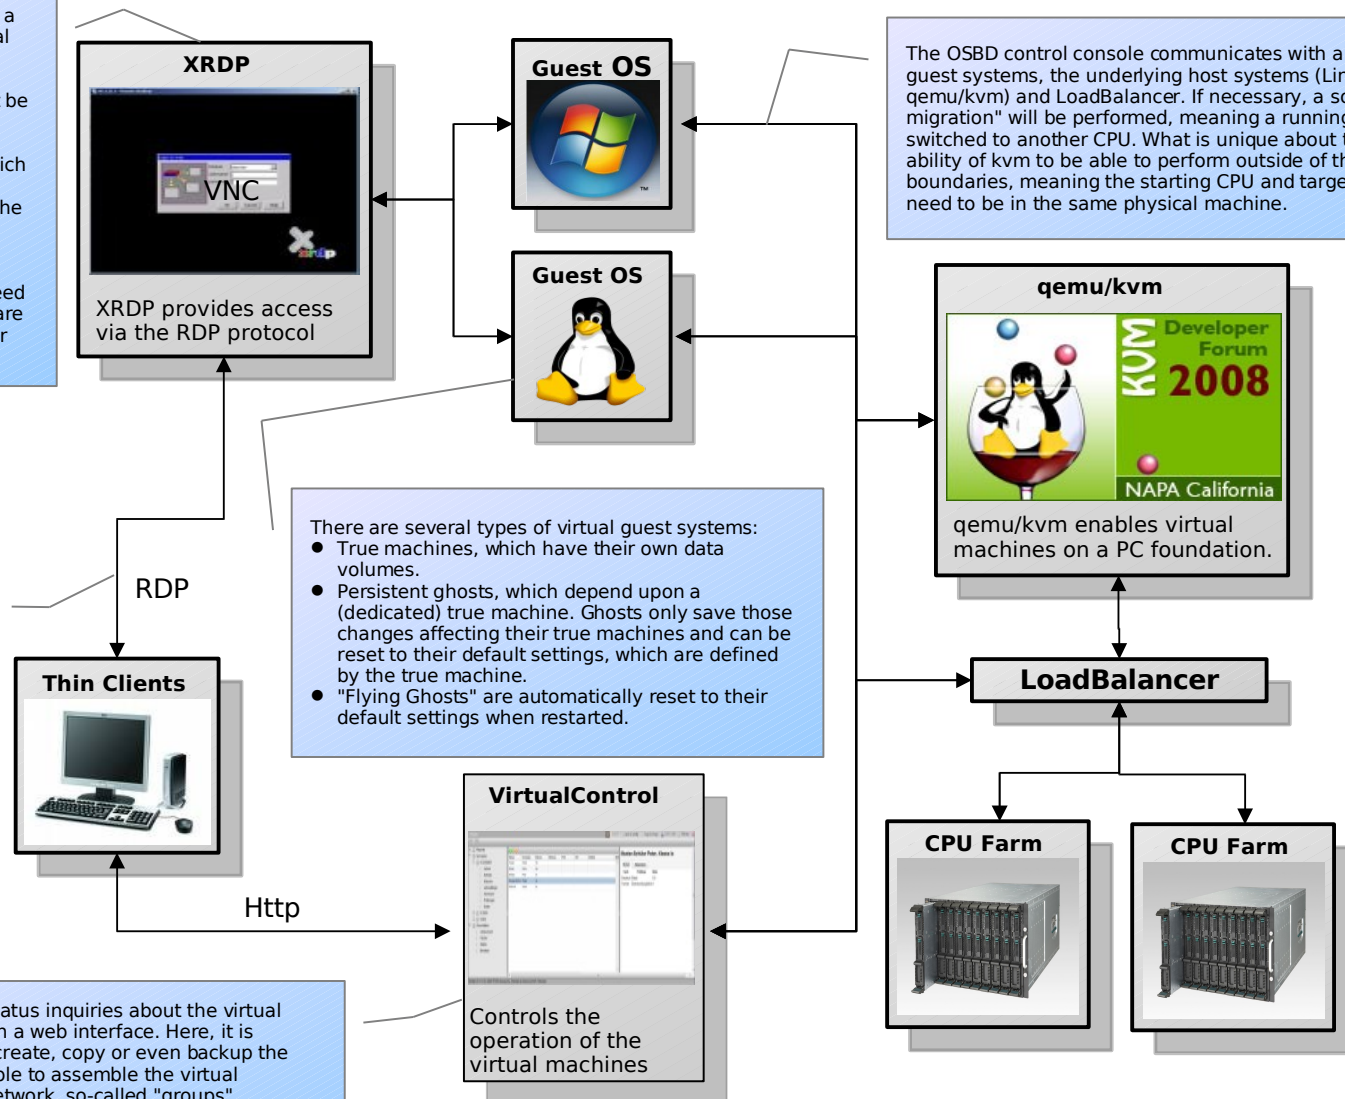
a
al

be

ich

he

eed
are
r

XRDP

VNC

XRDP provides access via the RDP protocol

Guest OS

Guest OS

The OSBD control console communicates with a guest systems, the underlying host systems (Lin qemu/kvm) and LoadBalancer. If necessary, a sc migration" will be performed, meaning a running switched to another CPU. What is unique about t ability of kvm to be able to perform outside of th boundaries, meaning the starting CPU and targe need to be in the same physical machine.

qemu/kvm

KVM Developer Forum 2008

NAPA California

qemu/kvm enables virtual machines on a PC foundation.

There are several types of virtual guest systems:
● True machines, which have their own data volumes.
● Persistent ghosts, which depend upon a (dedicated) true machine. Ghosts only save those changes affecting their true machines and can be reset to their default settings, which are defined by the true machine.
● "Flying Ghosts" are automatically reset to their default settings when restarted.

RDP

Thin Clients

LoadBalancer

VirtualControl

CPU Farm

CPU Farm

Http

Controls the operation of the virtual machines

atus inquiries about the virtual n a web interface. Here, it is create, copy or even backup the ble to assemble the virtual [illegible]twork, so-called "groups"